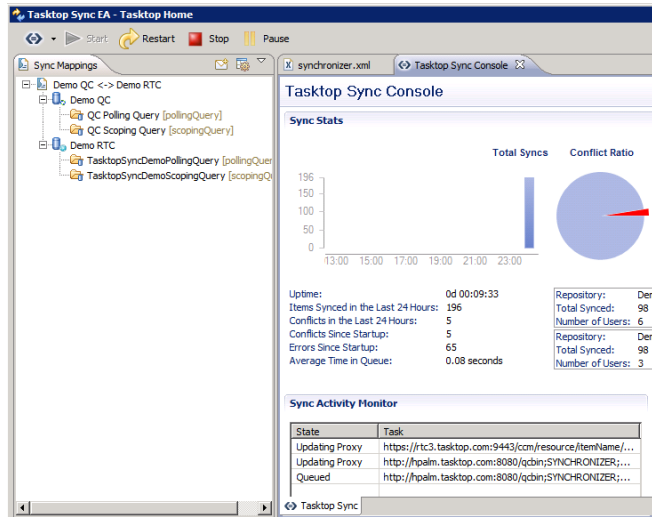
Tasktop Sync EA - Tasktop Home

Start Restart Stop Pause

Sync Mappings

Demo QC <-> Demo RTC
Demo QC
QC Polling Query [pollingQuery]
QC Scoping Query [scopingQuery]
Demo RTC
TasktopSyncDemoPollingQuery [pollingQuer
TasktopSyncDemoScopingQuery [scopingQ

synchronizer.xml
Tasktop Sync Console

Tasktop Sync Console

Sync Stats

Total Syncs
Conflict Ratio

196
150
100
50
0
13:00 15:00 17:00 19:00 21:00 23:00

Uptime: 0d 00:09:33
Items Synced in the Last 24 Hours: 196
Conflicts in the Last 24 Hours: 5
Conflicts Since Startup: 5
Errors Since Startup: 65
Average Time in Queue: 0.08 seconds

Repository: Der
Total Synced: 98
Number of Users: 6
Repository: Der
Total Synced: 98
Number of Users: 3

Sync Activity Monitor

| State | Task |
|---|---|
| Updating Proxy | https://rtc3.tasktop.com:9443/ccm/resource/itemName/... |
| Updating Proxy | http://hpalm.tasktop.com:8080/qcbin;SYNCHRONIZER;... |
| Queued | http://hpalm.tasktop.com:8080/qcbin;SYNCHRONIZER;... |

Tasktop Sync